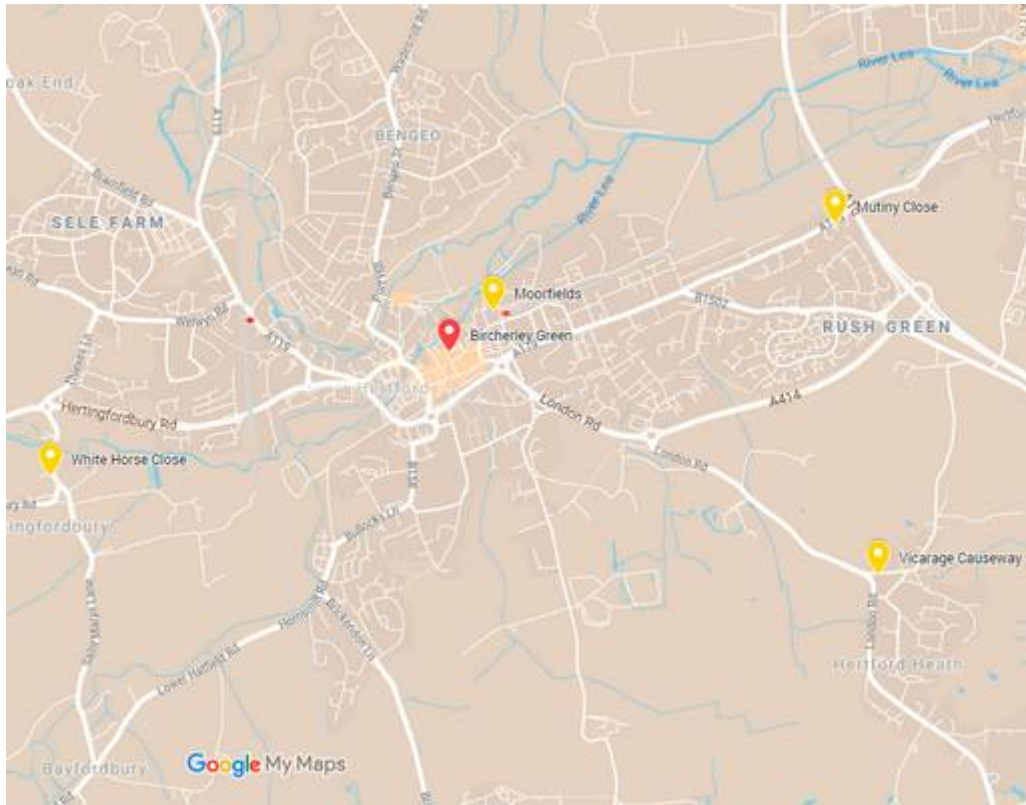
Oak End
A119
BENGEO
River Lea
River Lea
Mutiny Close
SELE FARM
River Lea
Moorfields
B1502
RUSH GREEN
Bircherley Green
A119
Welwyn Rd
A119
Hertford
Hertingfordbury Rd
London Rd
A414
London Rd
White Horse Close
B158
ngfordbury
Vicarage Causeway
Hertford Heath
Lower Hatfield Rd
Google My Maps
Bayfordbury